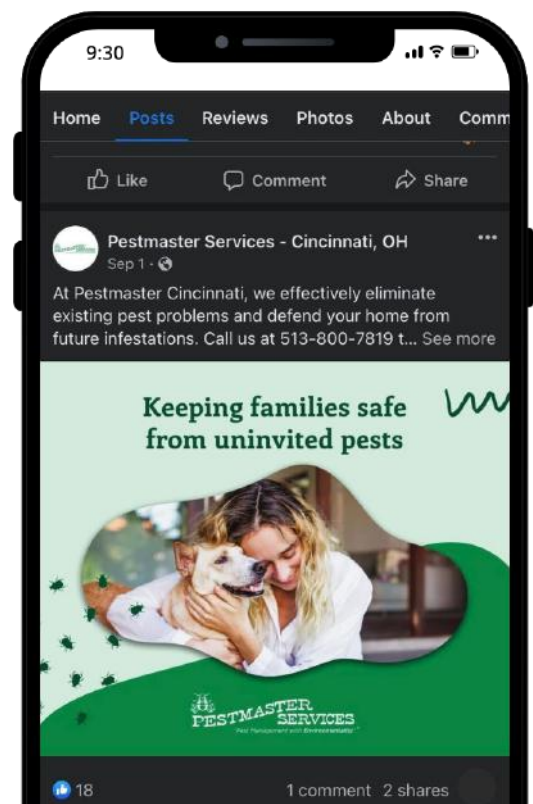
9:30

Home Posts Reviews Photos About Comm

Like Comment Share

Pestmaster Services - Cincinnati, OH
Sep 1 ·

At Pestmaster Cincinnati, we effectively eliminate existing pest problems and defend your home from future infestations. Call us at 513-800-7819 t... See more

Keeping families safe from uninvited pests

PESTMASTER SERVICES
Pest Management with Environmentality

18

1 comment 2 shares